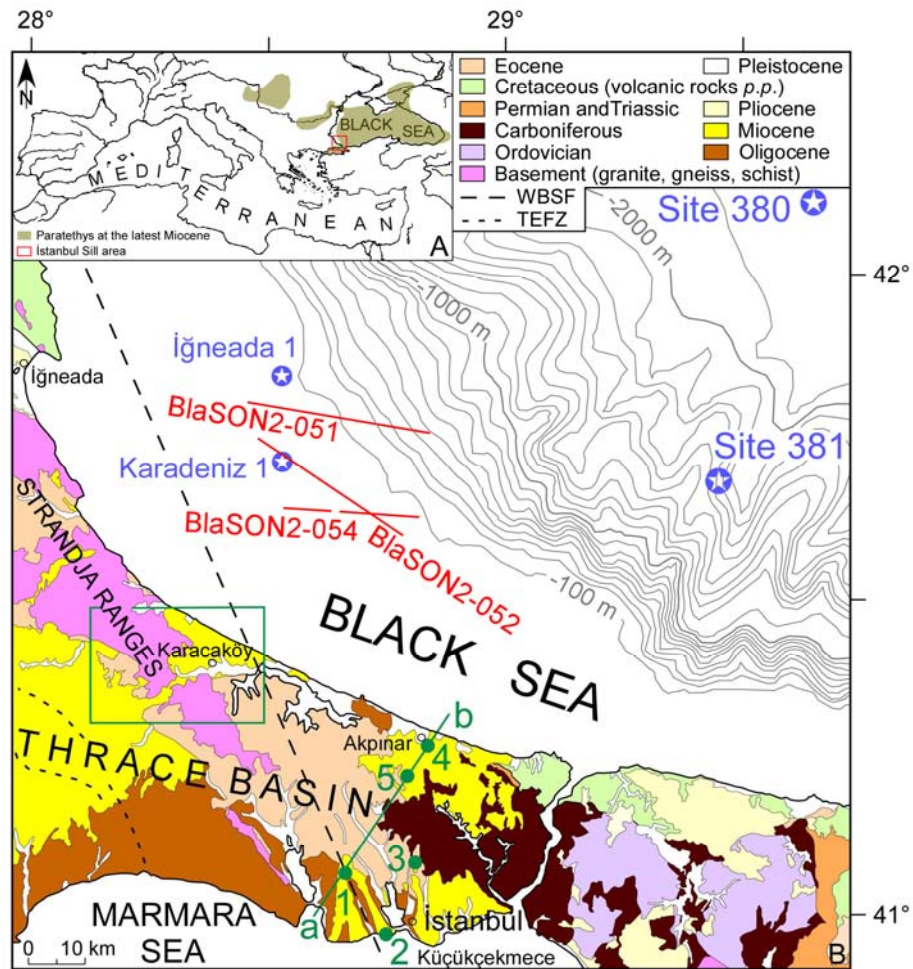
28°
29°
N
BLACK SEA
MEDITERRANEAN
Paratethys at the latest Miocene
İstanbul Sill area
A
Eocene
Pleistocene
Cretaceous (volcanic rocks p.p.)
Permian andTriassic
Pliocene
Carboniferous
Miocene
Ordovician
Oligocene
Basement (granite, gneiss, schist)
WBSF
TEFZ
-2000 m
Site 380
42°
-1000 m
İğneada 1
İğneada
BlaSON2-051
Karadeniz 1
Site 381
BlaSON2-054
BlaSON2-052
STRANDJA RANGES
-100 m
BLACK SEA
Karacaköy
b
Akpınar
4
5
THRACE BASIN
3
1
MARMARA SEA
a
İstanbul
2
Küçükçekmece
41°
0
10 km
B